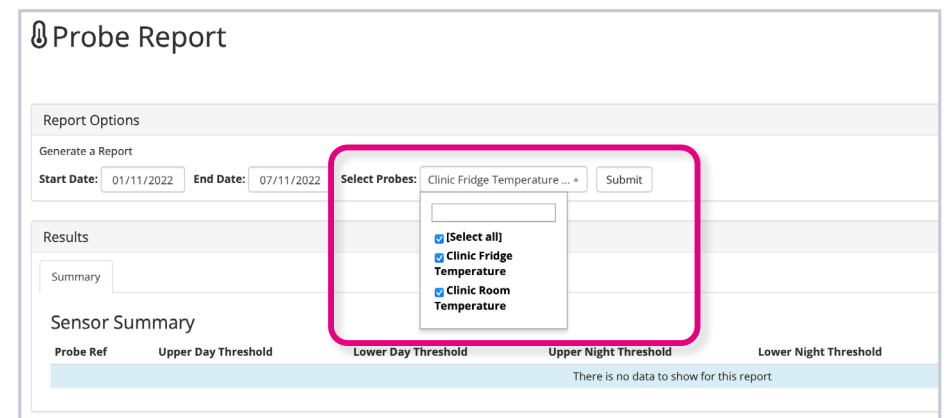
Probe Report

Report Options

Generate a Report

Start Date: 01/11/2022 End Date: 07/11/2022 Select Probes: Clinic Fridge Temperature ... Submit

[Select all]

Clinic Fridge Temperature

Clinic Room Temperature

Results

Summary

Sensor Summary

| Probe Ref | Upper Day Threshold | Lower Day Threshold | Upper Night Threshold | Lower Night Threshold |
|---|---|---|---|---|
| There is no data to show for this report | | | | |